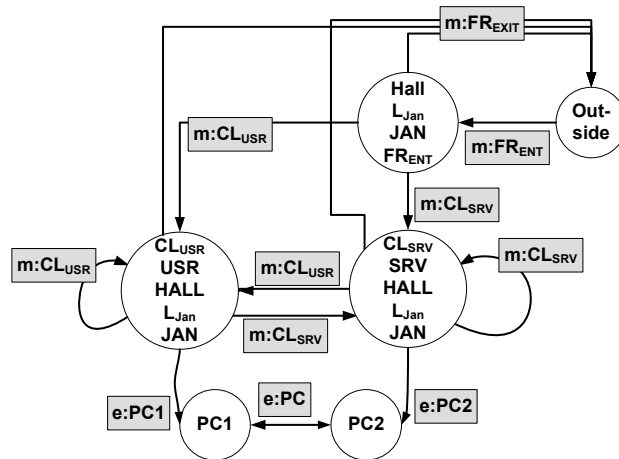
m:FR$_{EXIT}$

Hall
L$_{Jan}$
JAN
FR$_{ENT}$

Out-side

m:CL$_{USR}$

m:FR$_{ENT}$

m:CL$_{SRV}$

m:CL$_{USR}$

CL$_{USR}$
USR
HALL
L$_{Jan}$
JAN

m:CL$_{USR}$

CL$_{SRV}$
SRV
HALL
L$_{Jan}$
JAN

m:CL$_{SRV}$

m:CL$_{SRV}$

e:PC1

e:PC

PC1

PC2

e:PC2